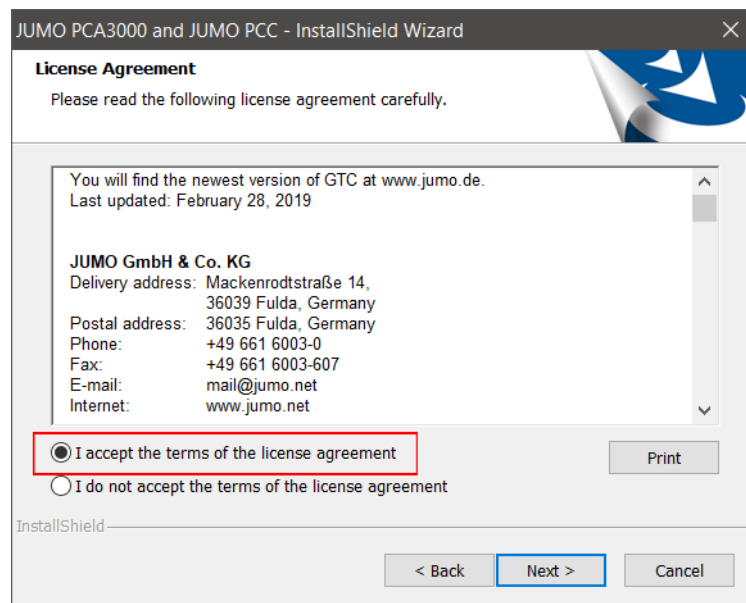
JUMO PCA3000 and JUMO PCC - InstallShield Wizard

License Agreement

Please read the following license agreement carefully.

You will find the newest version of GTC at www.jumo.de.
Last updated: February 28, 2019

JUMO GmbH & Co. KG

| | |
|---|---|
| Delivery address: | Mackenrodtstraße 14, 36039 Fulda, Germany |
| Postal address: | 36035 Fulda, Germany |
| Phone: | +49 661 6003-0 |
| Fax: | +49 661 6003-607 |
| E-mail: | mail@jumo.net |
| Internet: | www.jumo.net |

I accept the terms of the license agreement

I do not accept the terms of the license agreement

Print

InstallShield

< Back

Next >

Cancel